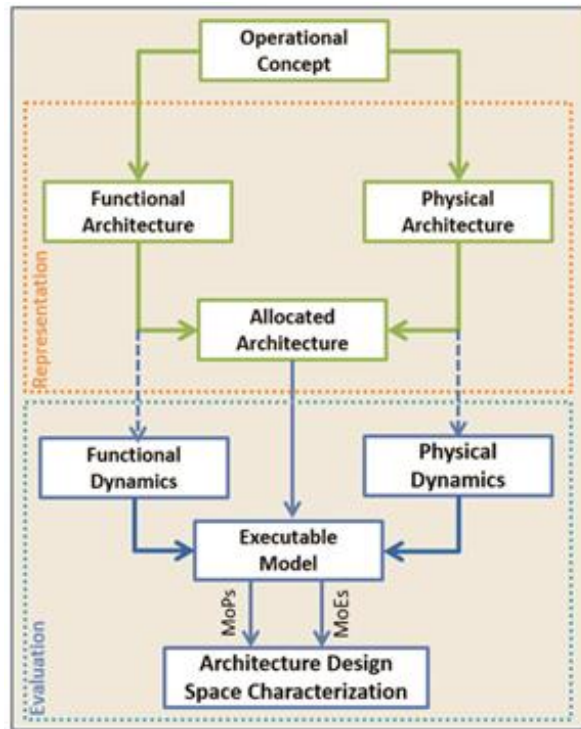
Operational Concept

Representation

Functional Architecture

Physical Architecture

Allocated Architecture

Evaluation

Functional Dynamics

Physical Dynamics

Executable Model

MoPs

MoEs

Architecture Design Space Characterization